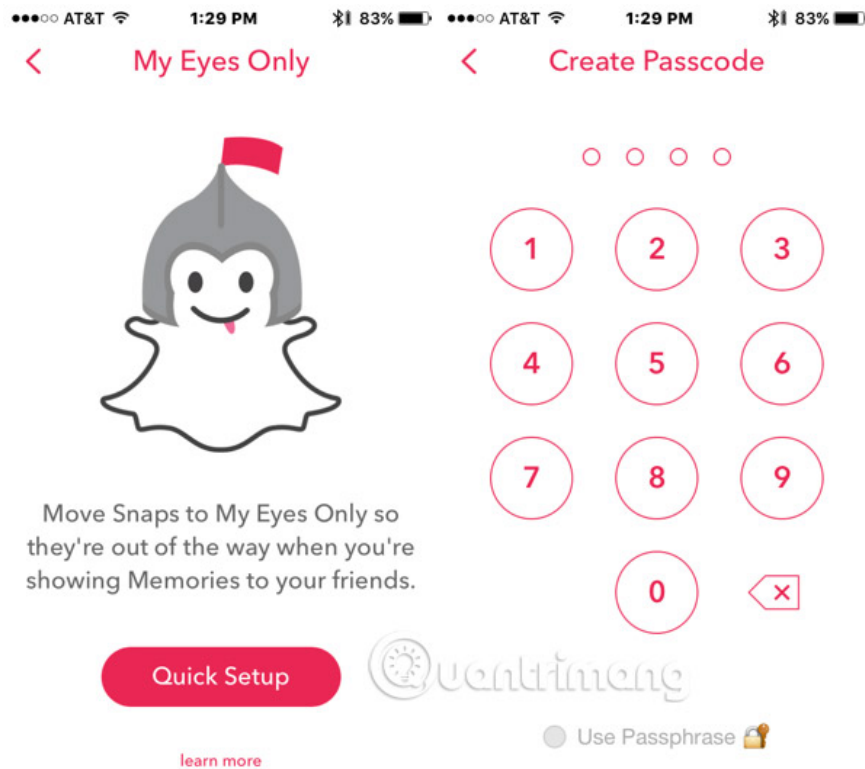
●●●○○ AT&T 1:29 PM 83%

<

My Eyes Only

Move Snaps to My Eyes Only so they're out of the way when you're showing Memories to your friends.

Quick Setup

learn more

●●●○○ AT&T 1:29 PM 83%

<

Create Passcode

1 2 3
4 5 6
7 8 9
0

Quantrimang

Use Passphrase